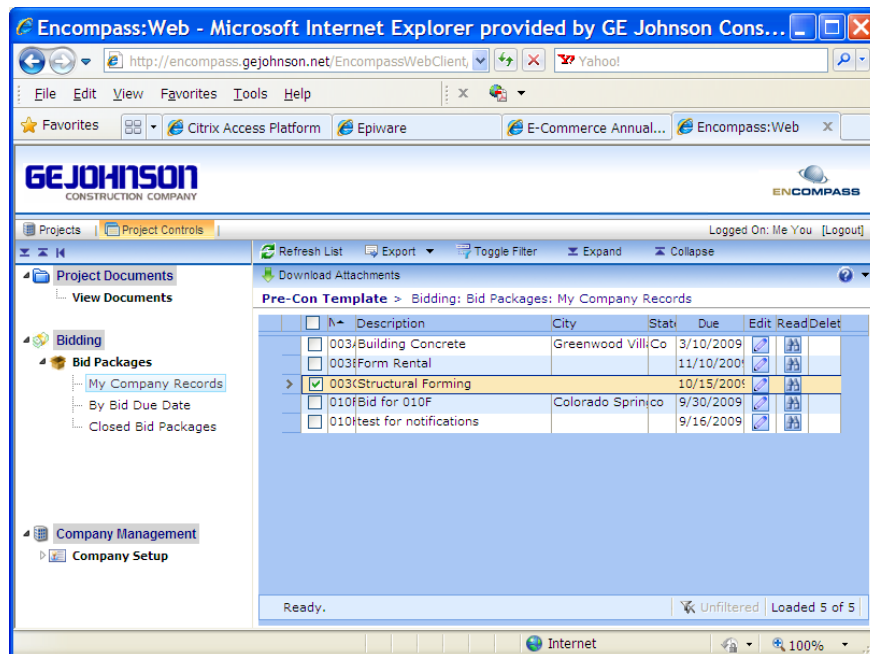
Encompass:Web - Microsoft Internet Explorer provided by GE Johnson Cons...

http://encompass.gejohnson.net/EncompassWebClient,

Yahoo!

File Edit View Favorites Tools Help

Favorites | Citrix Access Platform | Epiware | E-Commerce Annual... | Encompass:Web

GEJOHNSON CONSTRUCTION COMPANY

ENCOMPASS

Projects | Project Controls

Logged On: Me You [Logout]

Refresh List | Export | Toggle Filter | Expand | Collapse

Download Attachments

Pre-Con Template > Bidding: Bid Packages: My Company Records

Project Documents
View Documents

Bidding
Bid Packages
My Company Records
By Bid Due Date
Closed Bid Packages

Company Management
Company Setup

| | N | Description | City | State | Due | Edit | Read | Delet |
|---|---|---|---|---|---|---|---|---|
| | 003 | Building Concrete | Greenwood Vill | Co | 3/10/2009 | | | |
| | 003 | Form Rental | | | 11/10/200 | | | |
| ✓ | 003 | Structural Forming | | | 10/15/200 | | | |
| | 010 | Bid for 010F | Colorado Sprin | co | 9/30/2009 | | | |
| | 010 | test for notifications | | | 9/16/2009 | | | |

Ready.

Unfiltered | Loaded 5 of 5

Internet

100%